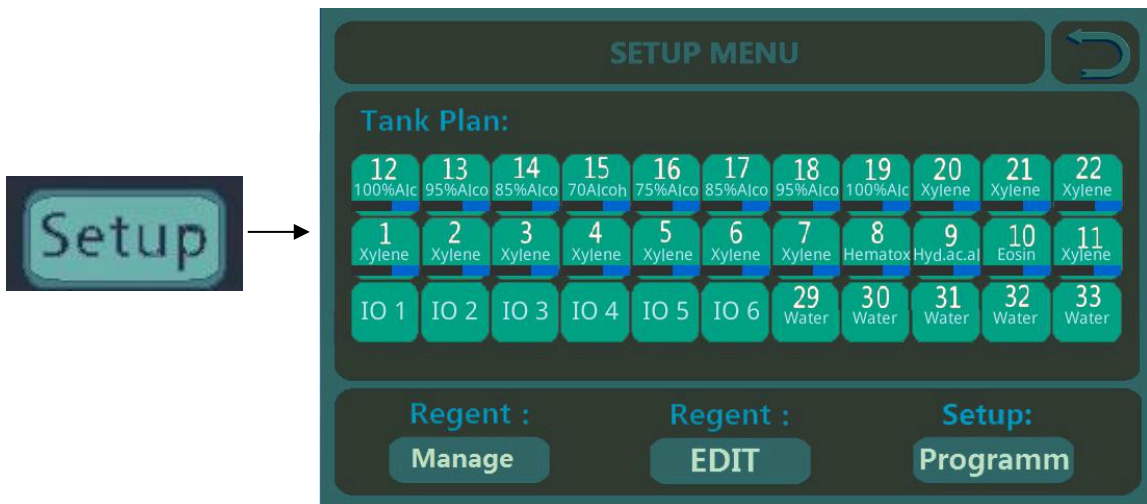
Setup

SETUP MENU

Tank Plan:

12 100%Alc
13 95%Alco
14 85%Alco
15 70Alcoh
16 75%Alco
17 85%Alco
18 95%Alco
19 100%Alc
20 Xylene
21 Xylene
22 Xylene

1 Xylene
2 Xylene
3 Xylene
4 Xylene
5 Xylene
6 Xylene
7 Xylene
8 Hematox
9 Hyd.ac.al
10 Eosin
11 Xylene

IO 1
IO 2
IO 3
IO 4
IO 5
IO 6
29 Water
30 Water
31 Water
32 Water
33 Water

Regent :
Manage

Regent :
EDIT

Setup:
Programm